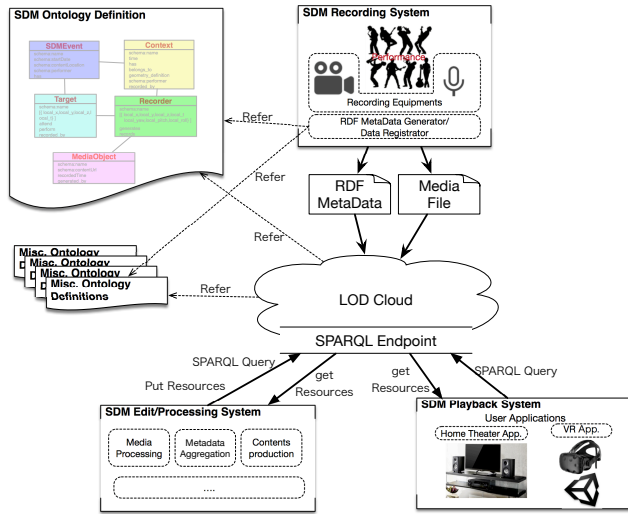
SDM Ontology Definition

SDMEvent

Context

Target

Recorder

MediaObject

SDM Recording System

Performance

Recording Equipments

RDF MetaData Generator/ Data Registrator

Refer

Refer

Refer

Refer

RDF MetaData

Media File

Misc. Ontology

Misc. Ontology

Misc. Ontology

Misc. Ontology Definitions

LOD Cloud

SPARQL Endpoint

SPARQL Query

Put Resources

get Resources

get Resources

SPARQL Query

SDM Edit/Processing System

Media Processing

Metadata Aggregation

Contents production

....

SDM Playback System

User Applications

Home Theater App.

VR App.